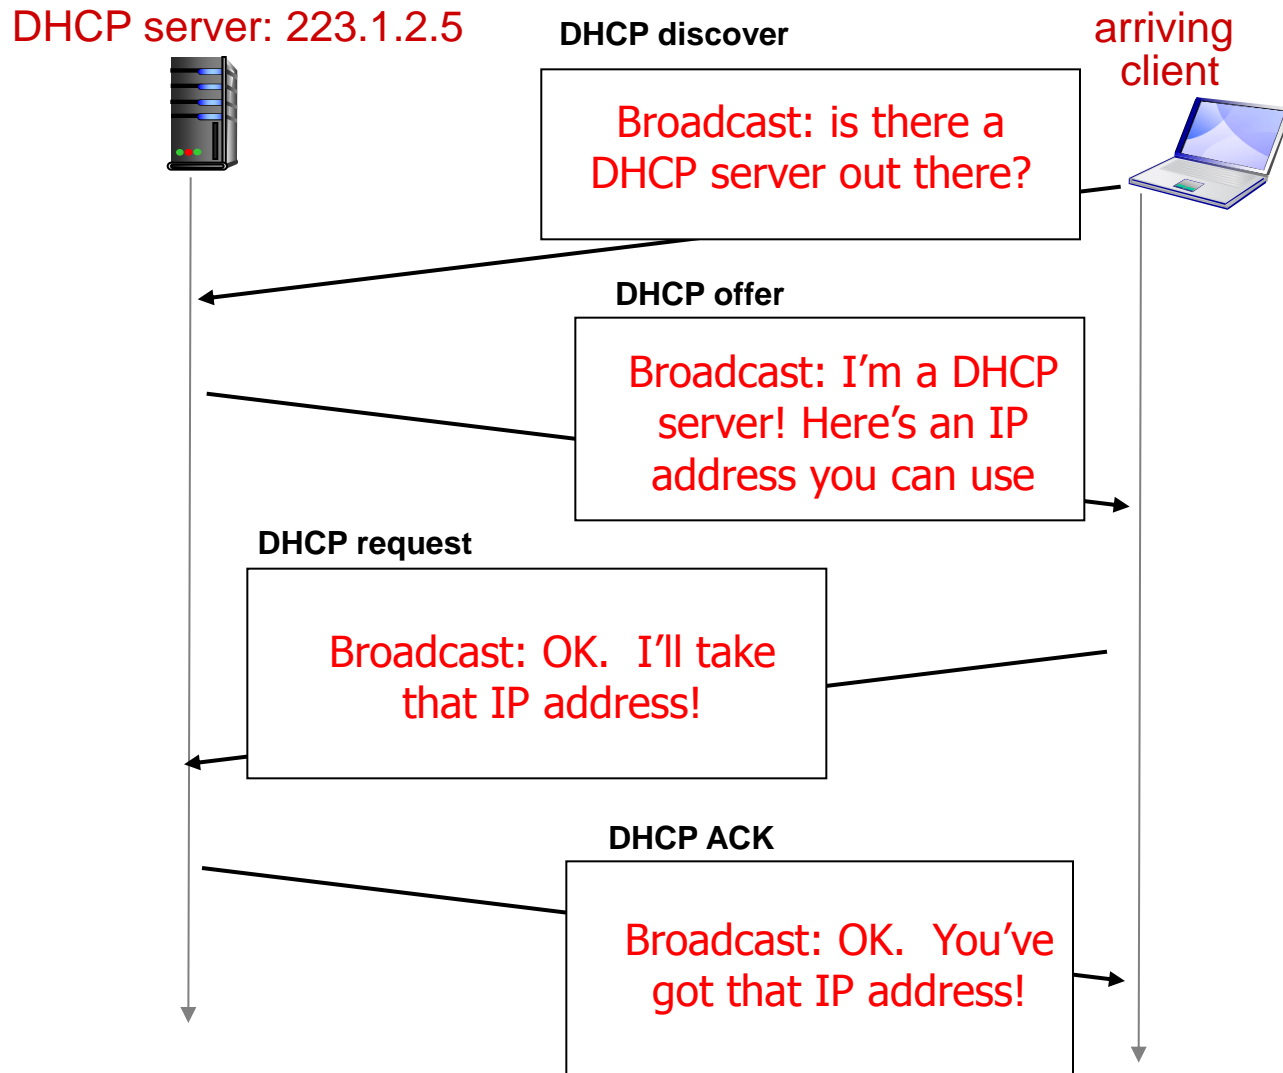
DHCP server: 223.1.2.5

arriving client

DHCP discover

Broadcast: is there a DHCP server out there?

DHCP offer

Broadcast: I'm a DHCP server! Here's an IP address you can use

DHCP request

Broadcast: OK. I'll take that IP address!

DHCP ACK

Broadcast: OK. You've got that IP address!